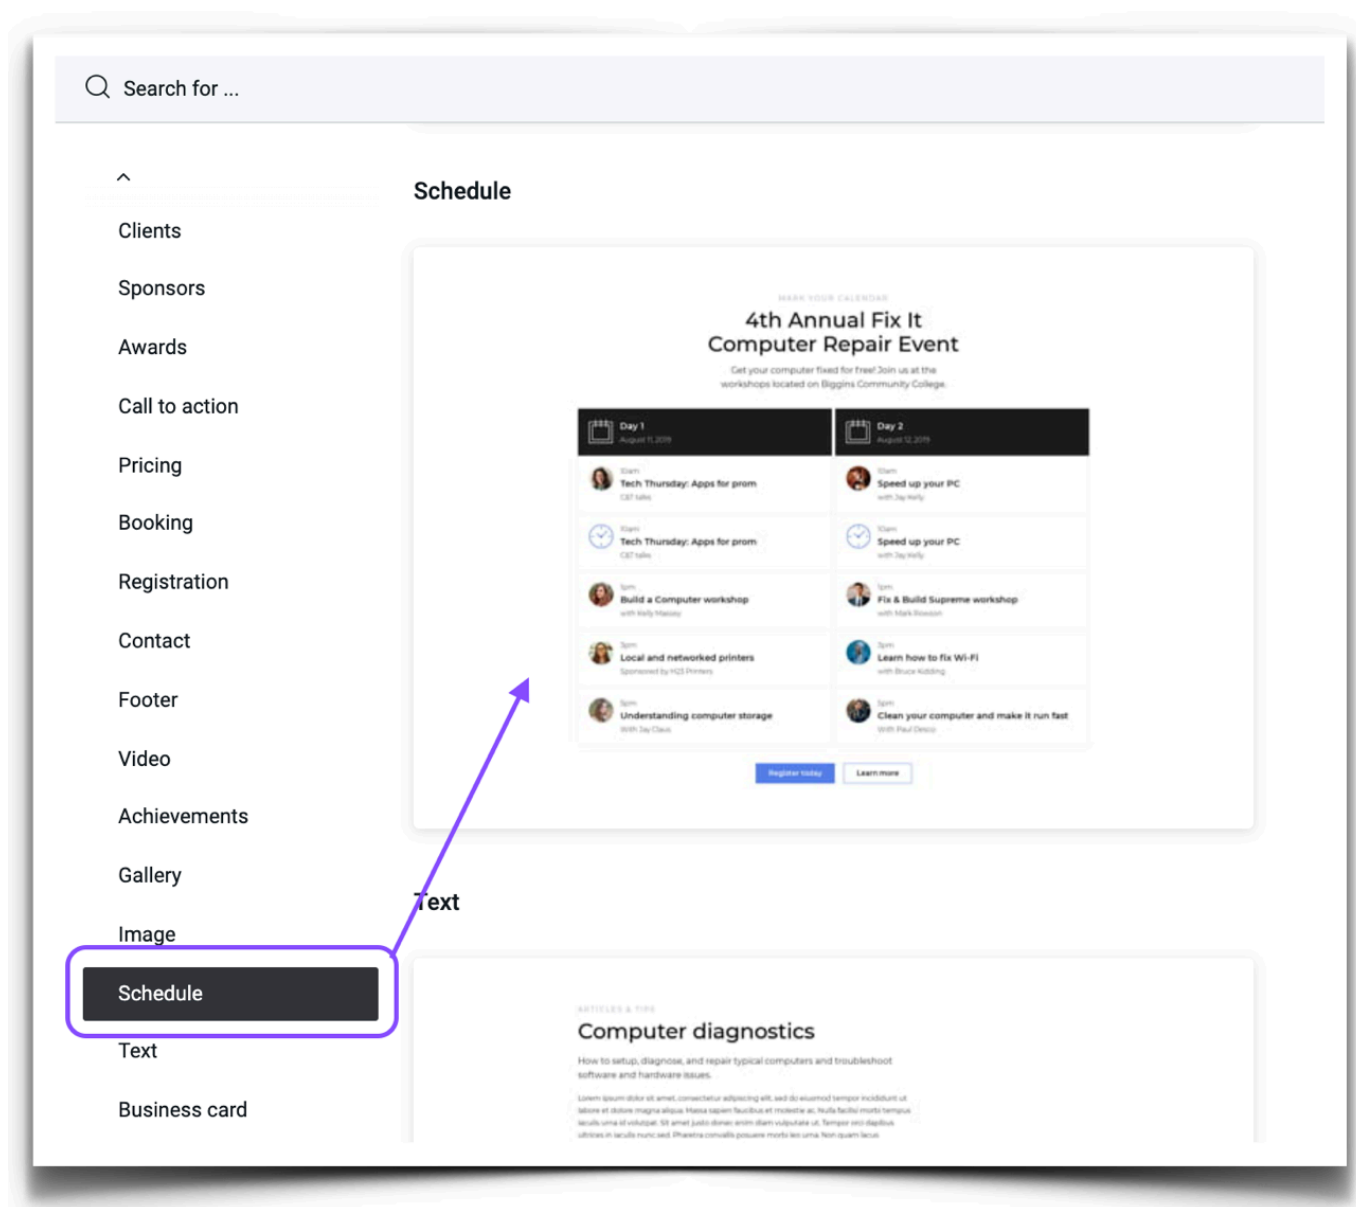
Search for ...

Clients
Sponsors
Awards
Call to action
Pricing
Booking
Registration
Contact
Footer
Video
Achievements
Gallery
Image
Schedule
Text
Business card

Schedule

MARK YOUR CALENDAR
4th Annual Fix It Computer Repair Event
Get your computer fixed for free! Join us at the workshops located on Biggins Community College.

| Day 1 August 11, 2019 | Day 2 August 12, 2019 |
|---|---|
| 10am Tech Thursday: Apps for prom C&T talks | 10am Speed up your PC with Jay Kelly |
| 10am Tech Thursday: Apps for prom C&T talks | 10am Speed up your PC with Jay Kelly |
| 1pm Build a Computer workshop with Kelly Massey | 1pm Fix & Build Supreme workshop with Mark Rowson |
| 3pm Local and networked printers Sponsored by H2S Printers | 3pm Learn how to fix Wi-Fi with Bruce Kidding |
| 5pm Understanding computer storage With Jay Claus | 5pm Clean your computer and make it run fast With Paul Desco |

Register today
Learn more

Text

ARTICLES & TIPS
Computer diagnostics
How to setup, diagnose, and repair typical computers and troubleshoot software and hardware issues.
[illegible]